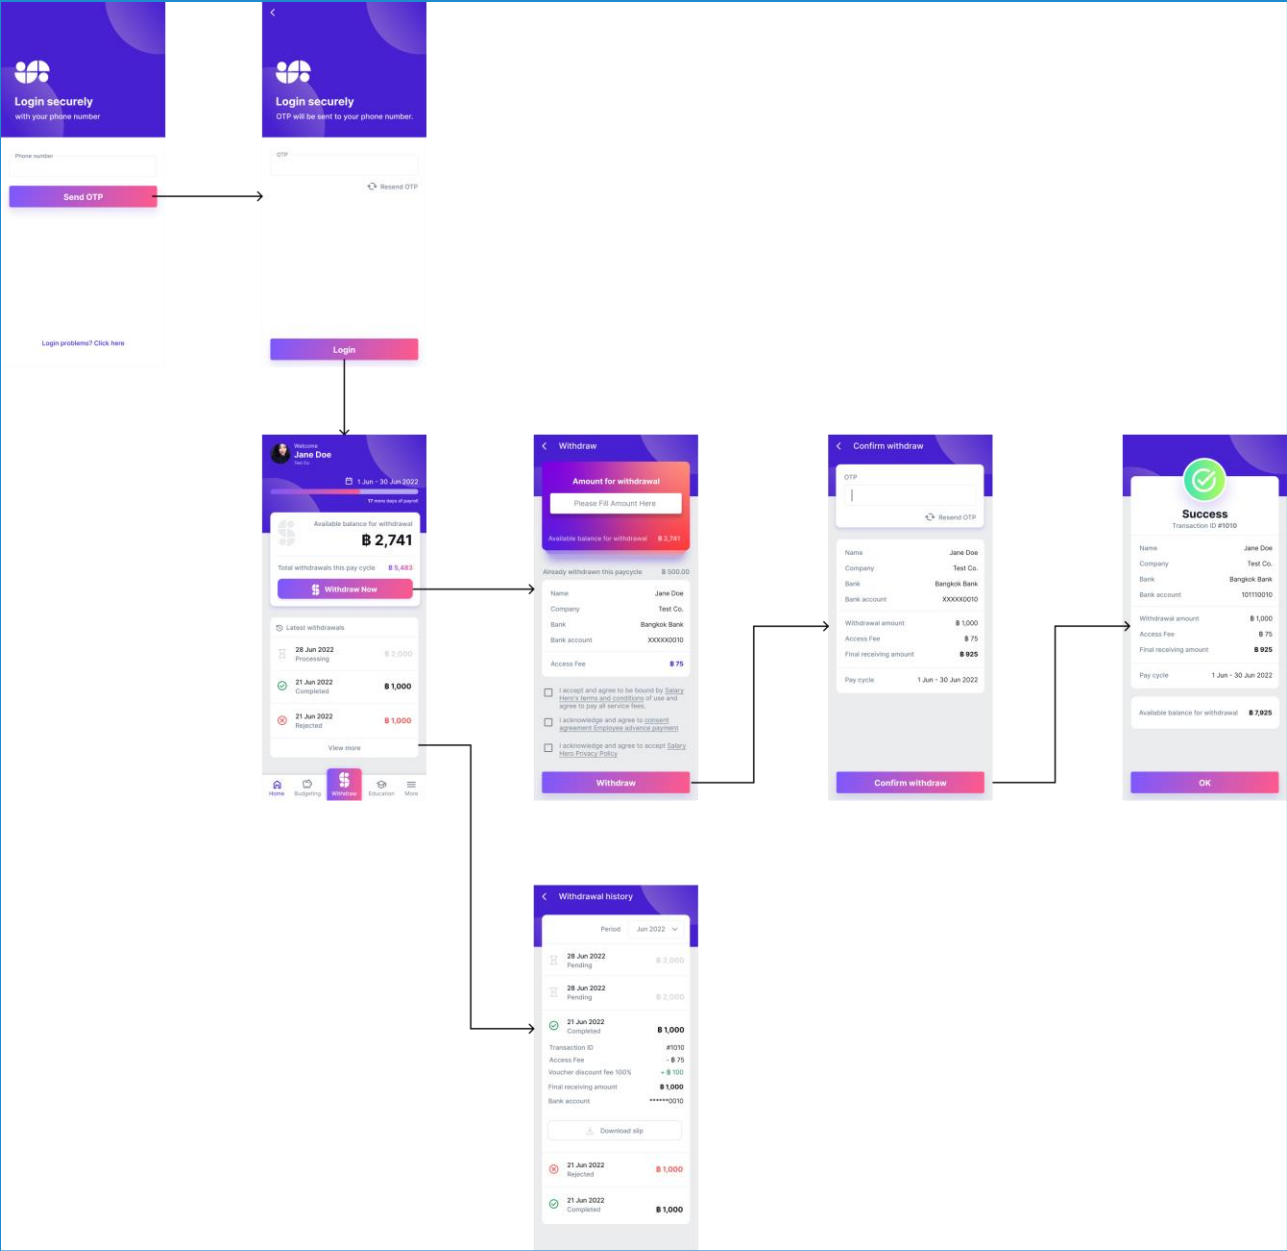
Login securely
with your phone number

Phone number

Send OTP

Login problems? Click here

Login securely
OTP will be sent to your phone number.

OTP

Resend OTP

Login

Welcome
Jane Doe
Test Co.

1 Jun - 30 Jun 2022

17 more days of payroll

Available balance for withdrawal
฿ 2,741

Total withdrawals this pay cycle ฿ 5,483

Withdraw Now

Latest withdrawals

28 Jun 2022
Processing
฿ 2,000

21 Jun 2022
Completed
฿ 1,000

21 Jun 2022
Rejected
฿ 1,000

View more

Home Budgeting Withdraw Education More

Withdraw

Amount for withdrawal

Please Fill Amount Here

Available balance for withdrawal ฿ 2,741

Already withdrawn this paycycle ฿ 500.00

| Name | Jane Doe |
|---|---|
| Company | Test Co. |
| Bank | Bangkok Bank |
| Bank account | XXXXX0010 |
| Access Fee | ฿ 75 |

I accept and agree to be bound by Salary Hero's terms and conditions of use and agree to pay all service fees.

I acknowledge and agree to consent agreement Employee advance payment

I acknowledge and agree to accept Salary Hero Privacy Policy

Withdraw

Confirm withdraw

OTP

Resend OTP

| Name | Jane Doe |
|---|---|
| Company | Test Co. |
| Bank | Bangkok Bank |
| Bank account | XXXXX0010 |
| Withdrawal amount | ฿ 1,000 |
| Access Fee | ฿ 75 |
| Final receiving amount | ฿ 925 |
| Pay cycle | 1 Jun - 30 Jun 2022 |

Confirm withdraw

Success
Transaction ID #1010

| Name | Jane Doe |
|---|---|
| Company | Test Co. |
| Bank | Bangkok Bank |
| Bank account | 101110010 |
| Withdrawal amount | ฿ 1,000 |
| Access Fee | ฿ 75 |
| Final receiving amount | ฿ 925 |
| Pay cycle | 1 Jun - 30 Jun 2022 |

Available balance for withdrawal ฿ 7,925

OK

Withdrawal history

Period Jun 2022

28 Jun 2022
Pending
฿ 2,000

28 Jun 2022
Pending
฿ 2,000

21 Jun 2022
Completed
฿ 1,000

| Transaction ID | #1010 |
|---|---|
| Access Fee | - ฿ 75 |
| Voucher discount fee 100% | + ฿ 100 |
| Final receiving amount | ฿ 1,000 |
| Bank account | ******0010 |

Download slip

21 Jun 2022
Rejected
฿ 1,000

21 Jun 2022
Completed
฿ 1,000